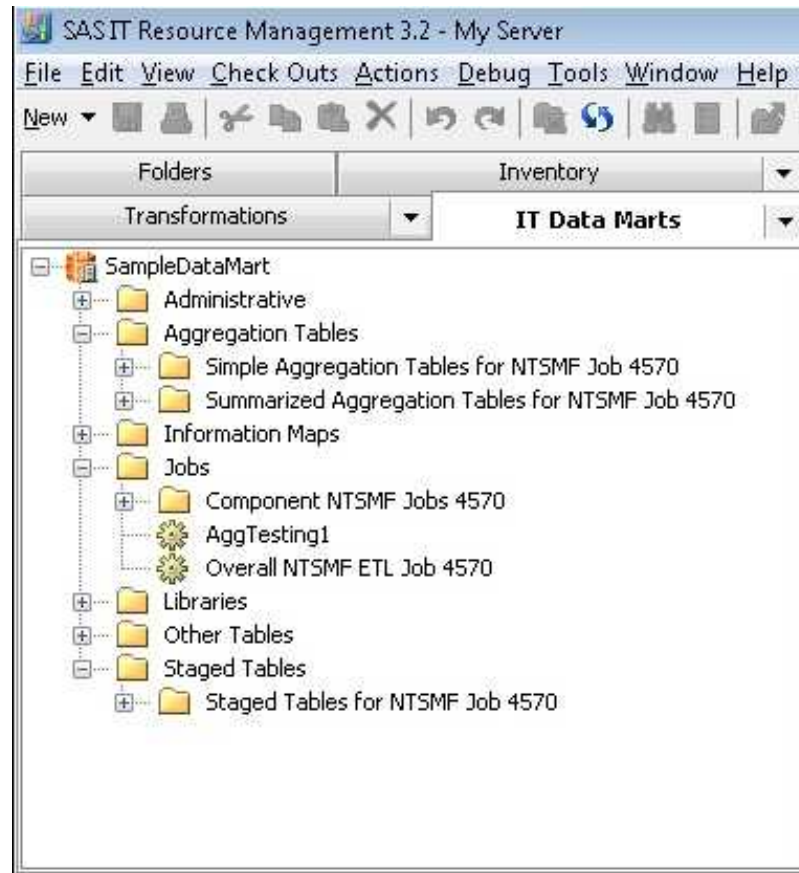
SAS IT Resource Management 3.2 - My Server

File Edit View Check Outs Actions Debug Tools Window Help

New

Folders

Inventory

Transformations

IT Data Marts

SampleDataMart

Administrative

Aggregation Tables

Simple Aggregation Tables for NTSMF Job 4570

Summarized Aggregation Tables for NTSMF Job 4570

Information Maps

Jobs

Component NTSMF Jobs 4570

AggTesting1

Overall NTSMF ETL Job 4570

Libraries

Other Tables

Staged Tables

Staged Tables for NTSMF Job 4570